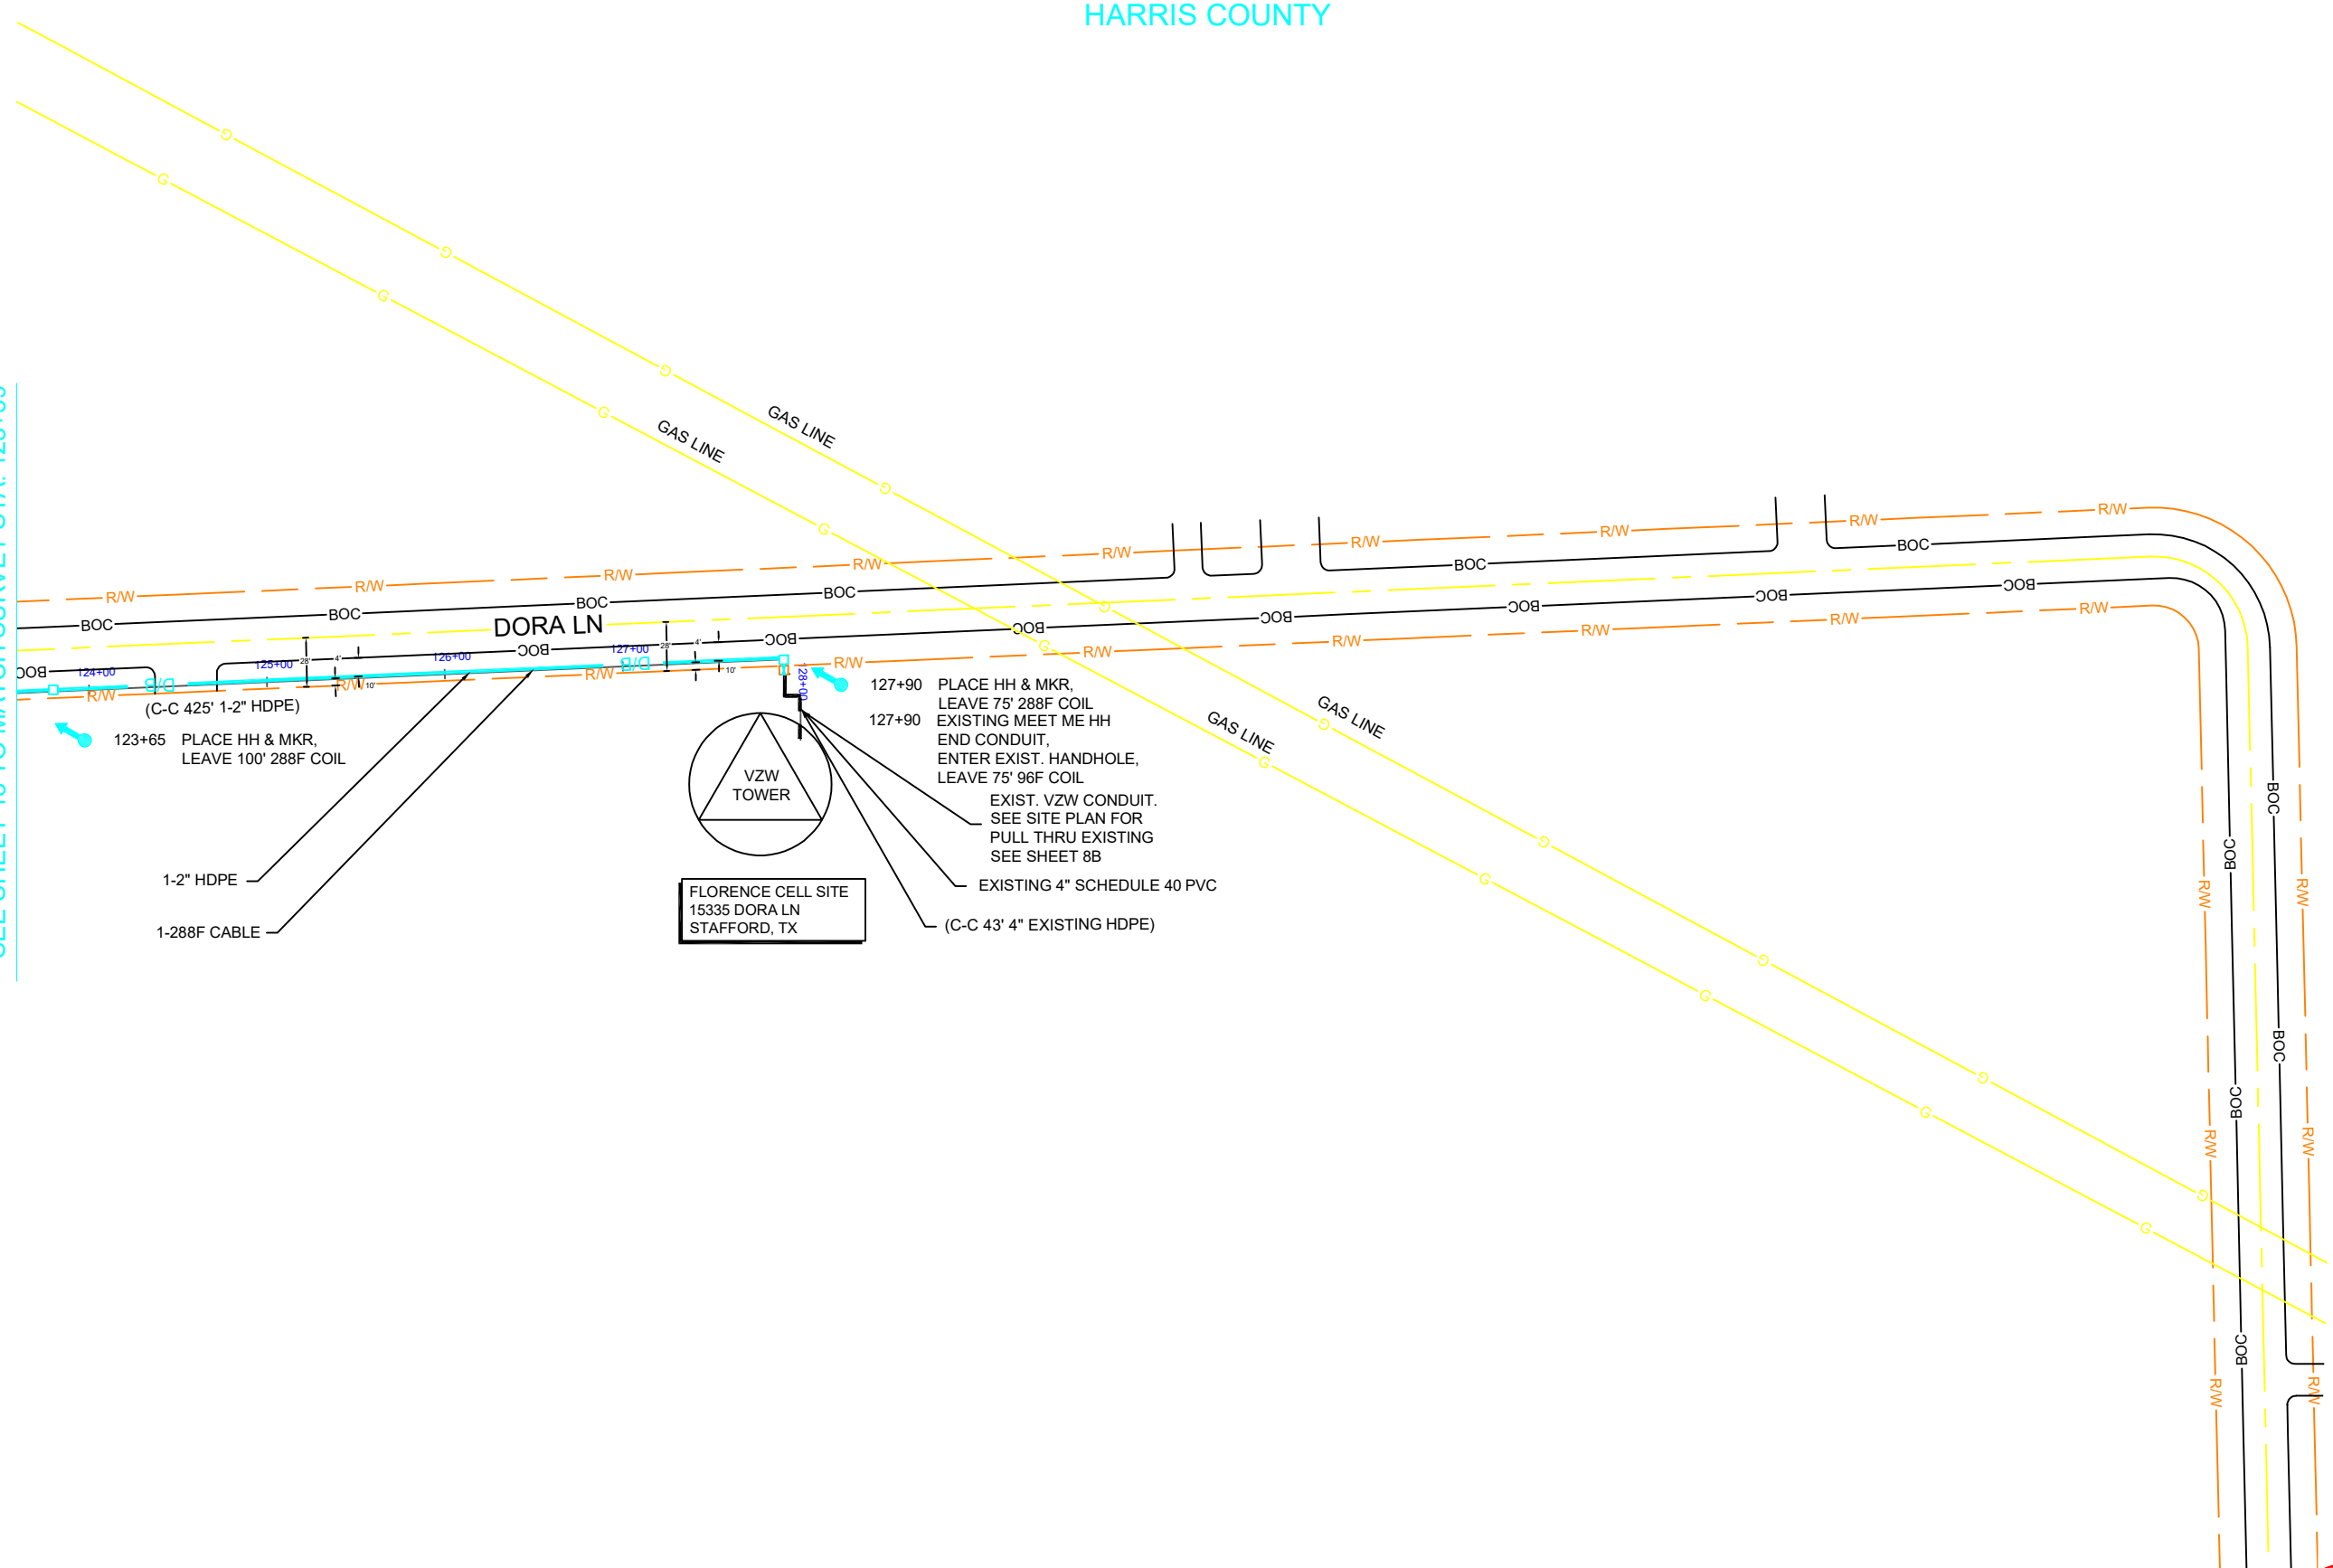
HARRIS COUNTY

SEE SHEET 16 TO MATCH SURVEY STA. 123+00

GAS LINE

GAS LINE

GAS LINE

GAS LINE

DORA LN

R/W
BOC
R/W
BOC
R/W
BOC
R/W
BOC
R/W
R/W
BOC
R/W
BOC
R/W
BOC
R/W
BOC
BOC
BOC
BOC
BOC
BOC
BOC
R/W
R/W
R/W
R/W
R/W
R/W
R/W
BOC
BOC
BOC
BOC
BOC
R/W
R/W
R/W
R/W
R/W
R/W

124+00
125+00
126+00
127+00
128+00
D/B
D/B

(C-C 425' 1-2" HDPE)

123+65 PLACE HH & MKR, LEAVE 100' 288F COIL

127+90 PLACE HH & MKR, LEAVE 75' 288F COIL

127+90 EXISTING MEET ME HH END CONDUIT, ENTER EXIST. HANDHOLE, LEAVE 75' 96F COIL

VZW TOWER

EXIST. VZW CONDUIT. SEE SITE PLAN FOR PULL THRU EXISTING SEE SHEET 8B

EXISTING 4" SCHEDULE 40 PVC

(C-C 43' 4" EXISTING HDPE)

1-2" HDPE

1-288F CABLE

FLORENCE CELL SITE
15335 DORA LN
STAFFORD, TX